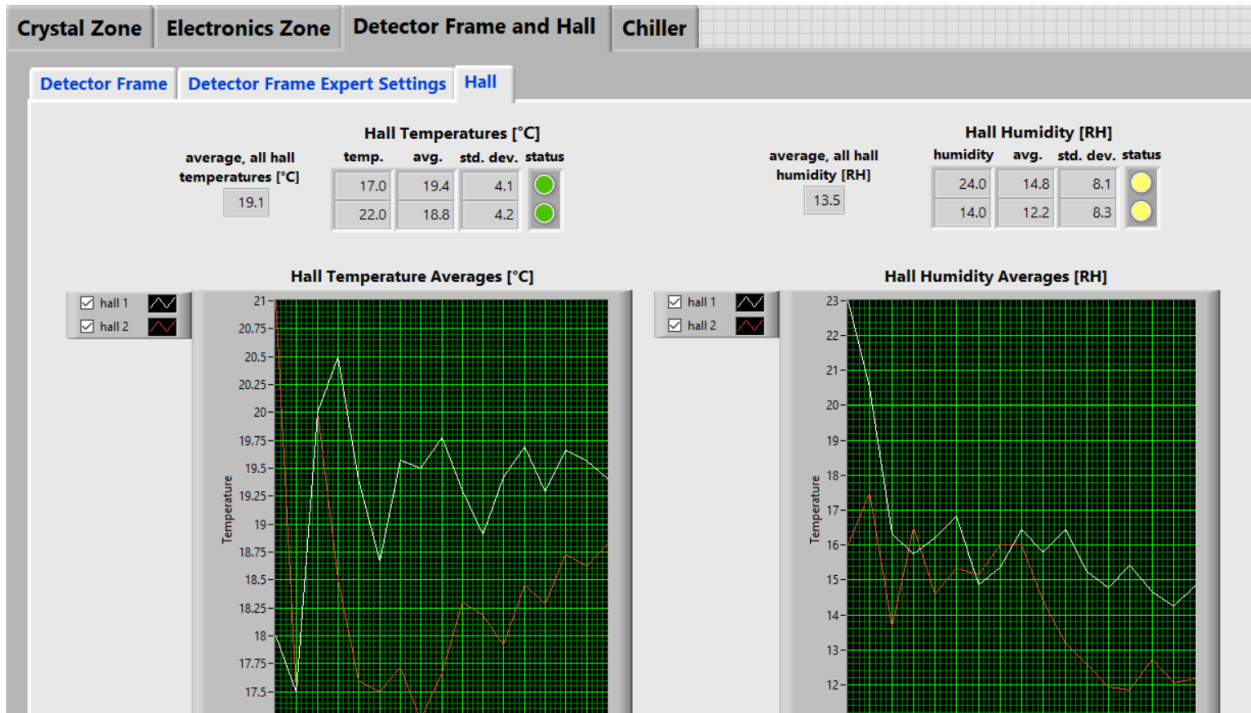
Crystal Zone | Electronics Zone | Detector Frame and Hall | Chiller

Detector Frame | Detector Frame Expert Settings | Hall

average, all hall temperatures [°C]
19.1

Hall Temperatures [°C]

| temp. | avg. | std. dev. | status |
|---|---|---|---|
| 17.0 | 19.4 | 4.1 | |
| 22.0 | 18.8 | 4.2 | |

average, all hall humidity [RH]
13.5

Hall Humidity [RH]

| humidity | avg. | std. dev. | status |
|---|---|---|---|
| 24.0 | 14.8 | 8.1 | |
| 14.0 | 12.2 | 8.3 | |

Hall Temperature Averages [°C]

hall 1
hall 2

Temperature

21
20.75
20.5
20.25
20
19.75
19.5
19.25
19
18.75
18.5
18.25
18
17.75
17.5

Hall Humidity Averages [RH]

hall 1
hall 2

Temperature

23
22
21
20
19
18
17
16
15
14
13
12